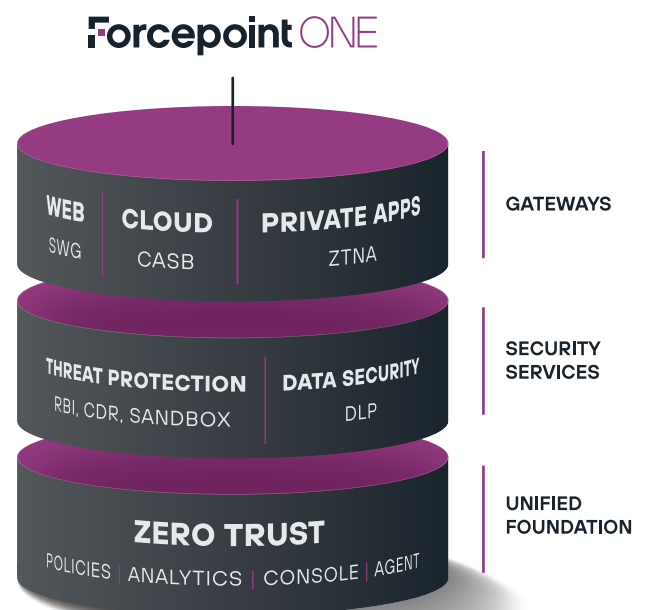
Forcepoint ONE

WEB
SWG

CLOUD
CASB

PRIVATE APPS
ZTNA

GATEWAYS

THREAT PROTECTION
RBI, CDR, SANDBOX

DATA SECURITY
DLP

SECURITY SERVICES

ZERO TRUST
POLICIES | ANALYTICS | CONSOLE | AGENT

UNIFIED FOUNDATION